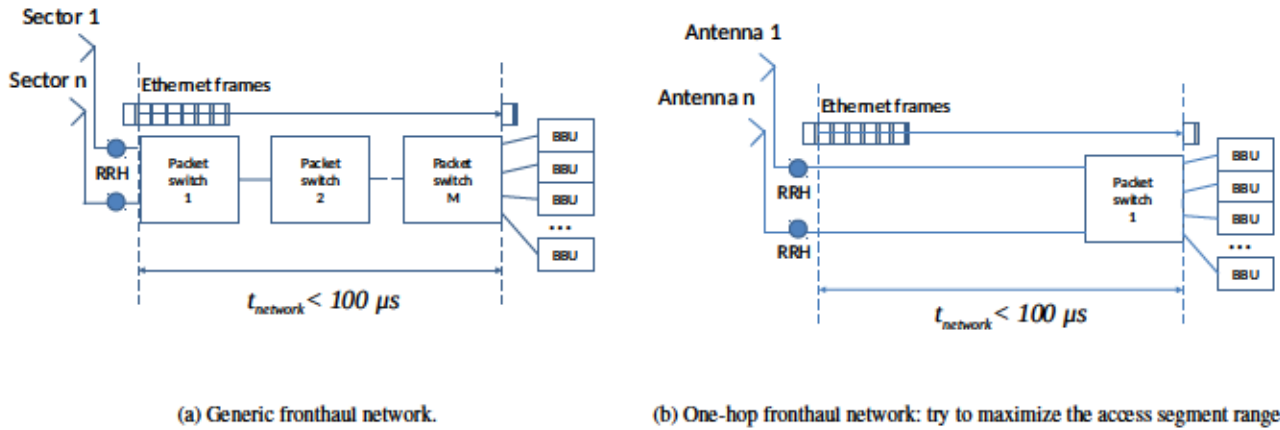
Sector 1

Sector n

Ethernet frames

RRH

Packet switch 1

Packet switch 2

Packet switch M

BBU

BBU

BBU

...

BBU

$t_{network} < 100\ \mu s$

(a) Generic fronthaul network.

Antenna 1

Antenna n

Ethernet frames

RRH

RRH

Packet switch 1

BBU

BBU

BBU

...

BBU

$t_{network} < 100\ \mu s$

(b) One-hop fronthaul network: try to maximize the access segment range